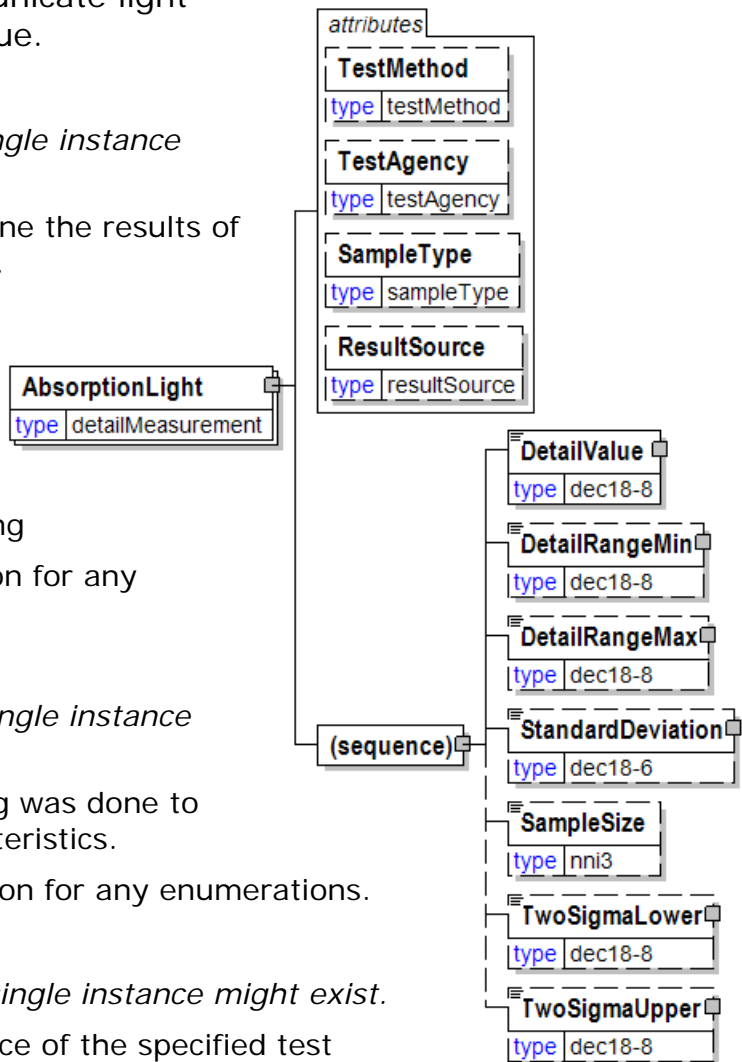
unicate light
ue.

ngle instance

ne the results of
.

AbsorptionLight
type detailMeasurement

ng
on for any

ngle instance

g was done to
teristics.

on for any enumerations.

ingle instance might exist.

ce of the specified test

attributes

TestMethod
type testMethod

TestAgency
type testAgency

SampleType
type sampleType

ResultSource
type resultSource

(sequence)

DetailValue
type dec18-8

DetailRangeMin
type dec18-8

DetailRangeMax
type dec18-8

StandardDeviation
type dec18-6

SampleSize
type nni3

TwoSigmaLower
type dec18-8

TwoSigmaUpper
type dec18-8